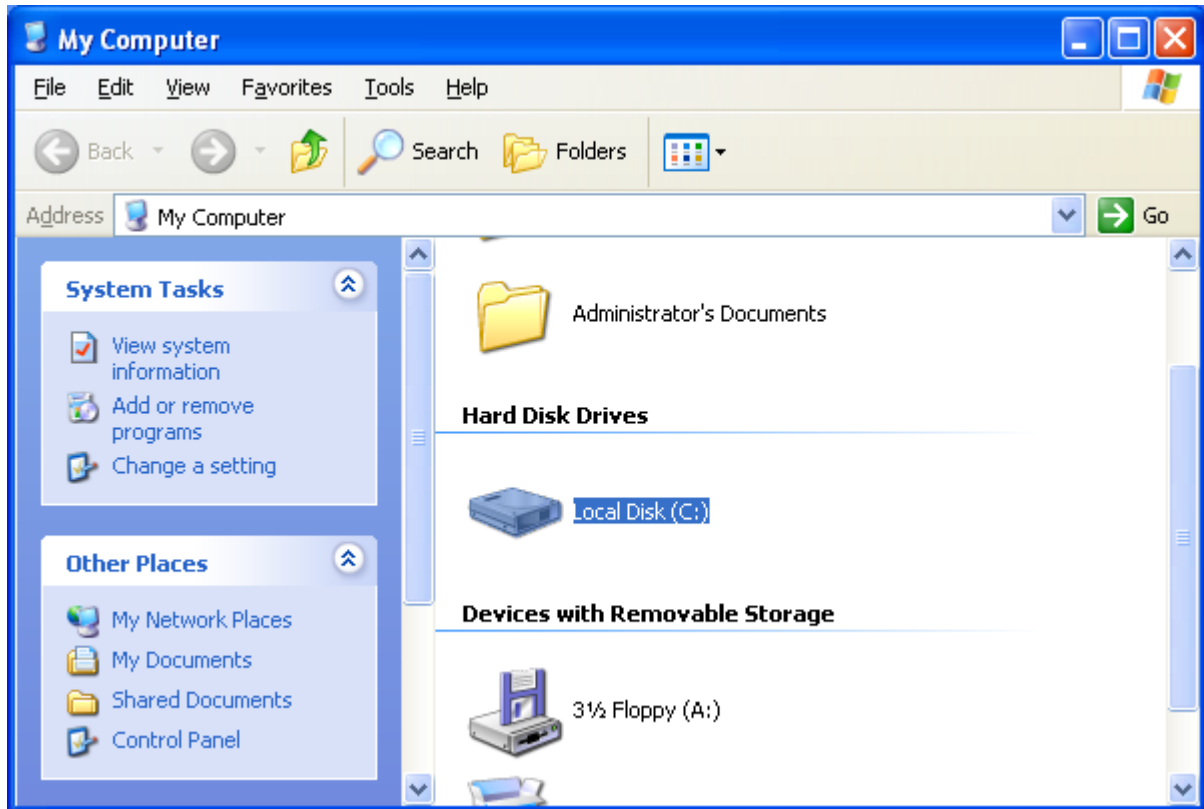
My Computer

File Edit View Favorites Tools Help

Back Search Folders

Address My Computer Go

System Tasks

View system information
Add or remove programs
Change a setting

Other Places

My Network Places
My Documents
Shared Documents
Control Panel

Administrator's Documents

Hard Disk Drives

Local Disk (C:)

Devices with Removable Storage

3½ Floppy (A:)